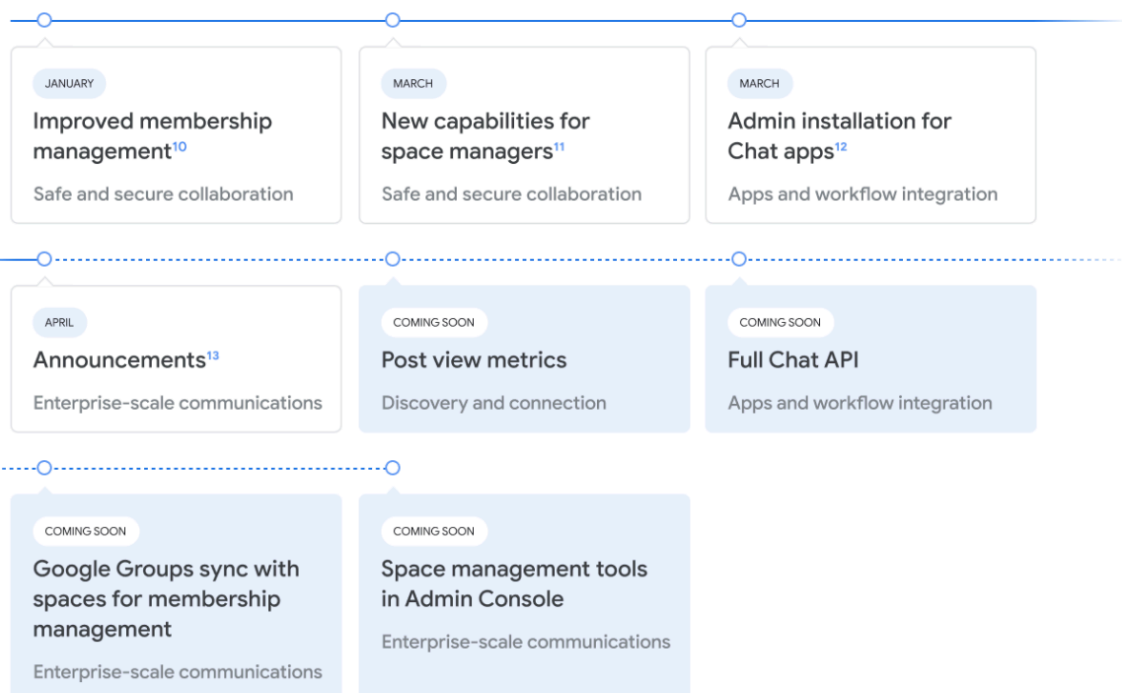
JANUARY

Improved membership management$^{10}$

Safe and secure collaboration

MARCH

New capabilities for space managers$^{11}$

Safe and secure collaboration

MARCH

Admin installation for Chat apps$^{12}$

Apps and workflow integration

APRIL

Announcements$^{13}$

Enterprise-scale communications

COMING SOON

Post view metrics

Discovery and connection

COMING SOON

Full Chat API

Apps and workflow integration

COMING SOON

Google Groups sync with spaces for membership management

Enterprise-scale communications

COMING SOON

Space management tools in Admin Console

Enterprise-scale communications